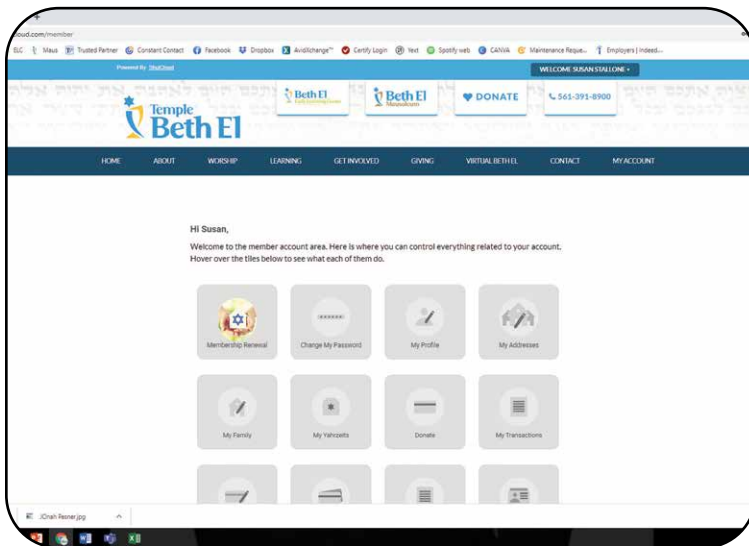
oud.com/member

ELC Maus Trusted Partner Constant Contact Facebook Dropbox AvidXchange™ Certify Login Yext Spotify web CANVA Maintenance Reque... Employers | Indeed...

Powered By ShulCloud

WELCOME SUSAN STALLONE ▾

Temple Beth El

Beth El

Beth El

DONATE

561-391-8900

HOME ABOUT WORSHIP LEARNING GET INVOLVED GIVING VIRTUAL BETH EL CONTACT MY ACCOUNT

Hi Susan,

Welcome to the member account area. Here is where you can control everything related to your account. Hover over the tiles below to see what each of them do.

Membership Renewal

Change My Password

My Profile

My Addresses

My Family

My Yahrzeits

Donate

My Transactions

JOnah Pesner.jpg